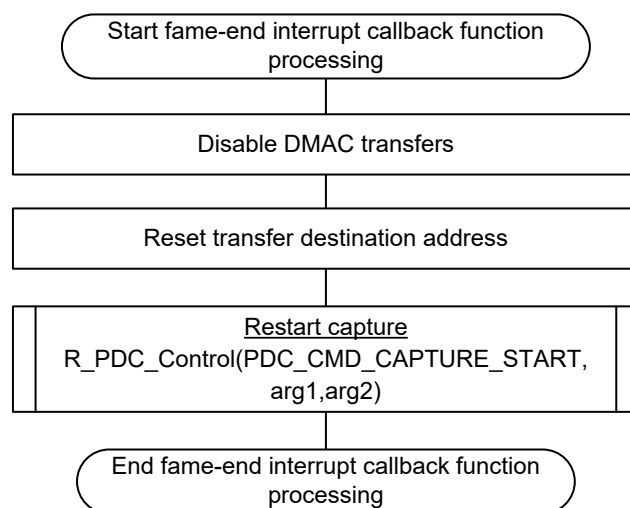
Start fame-end interrupt callback function processing

Disable DMAC transfers

Reset transfer destination address

Restart capture
R_PDC_Control(PDC_CMD_CAPTURE_START, arg1,arg2)

End fame-end interrupt callback function processing